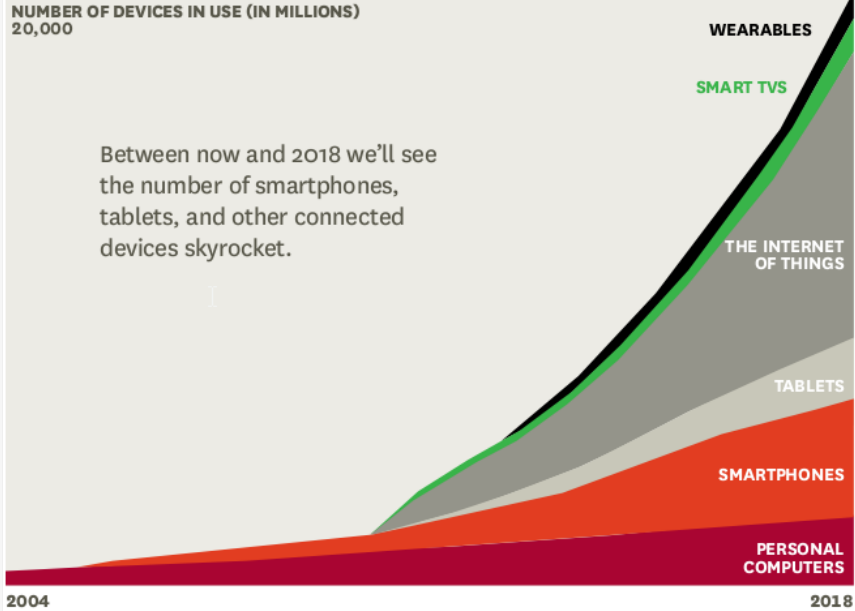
NUMBER OF DEVICES IN USE (IN MILLIONS)
20,000

Between now and 2018 we'll see the number of smartphones, tablets, and other connected devices skyrocket.

WEARABLES

SMART TVS

THE INTERNET OF THINGS

TABLETS

SMARTPHONES

PERSONAL COMPUTERS

2004

2018